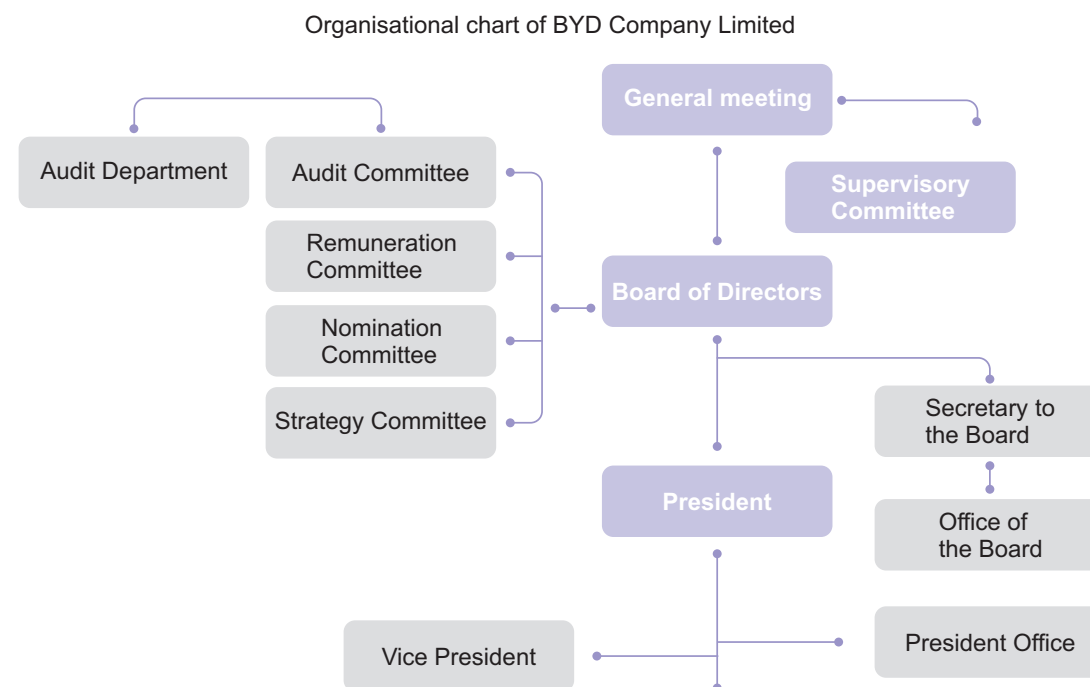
Organisational chart of BYD Company Limited

General meeting

Audit Department

Audit Committee

Supervisory Committee

Remuneration Committee

Board of Directors

Nomination Committee

Strategy Committee

Secretary to the Board

President

Office of the Board

President Office

Vice President